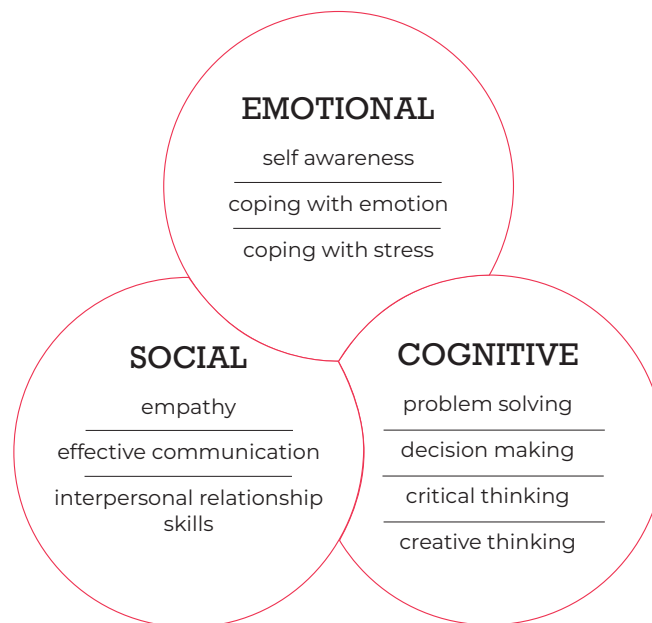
EMOTIONAL

self awareness

coping with emotion

coping with stress

SOCIAL

empathy

effective communication

interpersonal relationship skills

COGNITIVE

problem solving

decision making

critical thinking

creative thinking